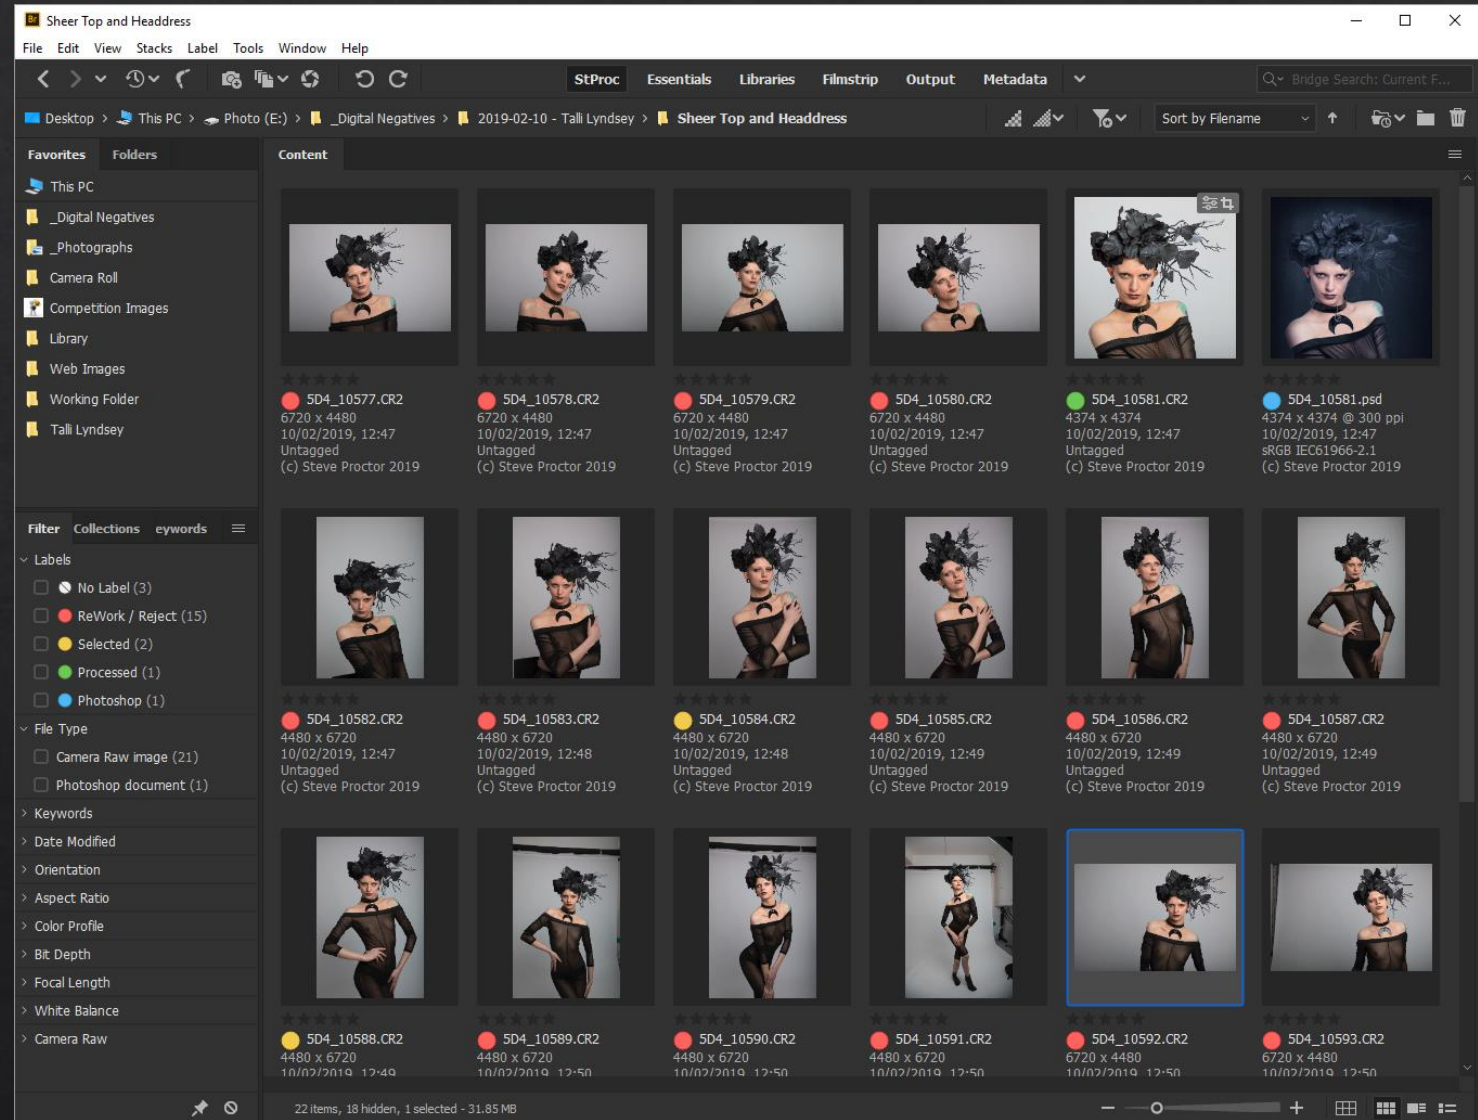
Sheer Top and Headdress

File Edit View Stacks Label Tools Window Help

StProc Essentials Libraries Filmstrip Output Metadata

Bridge Search: Current F...

Desktop > This PC > Photo (E:) > _Digital Negatives > 2019-02-10 - Talli Lyndsey > Sheer Top and Headdress

Sort by Filename

Favorites Folders

This PC
_Digital Negatives
_Photographs
Camera Roll
Competition Images
Library
Web Images
Working Folder
Talli Lyndsey

Filter Collections eywords

Labels
No Label (3)
ReWork / Reject (15)
Selected (2)
Processed (1)
Photoshop (1)
File Type
Camera Raw image (21)
Photoshop document (1)
Keywords
Date Modified
Orientation
Aspect Ratio
Color Profile
Bit Depth
Focal Length
White Balance
Camera Raw

Content

5D4_10577.CR2
6720 x 4480
10/02/2019, 12:47
Untagged
(c) Steve Proctor 2019

5D4_10578.CR2
6720 x 4480
10/02/2019, 12:47
Untagged
(c) Steve Proctor 2019

5D4_10579.CR2
6720 x 4480
10/02/2019, 12:47
Untagged
(c) Steve Proctor 2019

5D4_10580.CR2
6720 x 4480
10/02/2019, 12:47
Untagged
(c) Steve Proctor 2019

5D4_10581.CR2
4374 x 4374
10/02/2019, 12:47
Untagged
(c) Steve Proctor 2019

5D4_10581.psd
4374 x 4374 @ 300 ppi
10/02/2019, 12:47
sRGB IEC61966-2.1
(c) Steve Proctor 2019

5D4_10582.CR2
4480 x 6720
10/02/2019, 12:47
Untagged
(c) Steve Proctor 2019

5D4_10583.CR2
4480 x 6720
10/02/2019, 12:48
Untagged
(c) Steve Proctor 2019

5D4_10584.CR2
4480 x 6720
10/02/2019, 12:48
Untagged
(c) Steve Proctor 2019

5D4_10585.CR2
4480 x 6720
10/02/2019, 12:49
Untagged
(c) Steve Proctor 2019

5D4_10586.CR2
4480 x 6720
10/02/2019, 12:49
Untagged
(c) Steve Proctor 2019

5D4_10587.CR2
4480 x 6720
10/02/2019, 12:49
Untagged
(c) Steve Proctor 2019

5D4_10588.CR2
4480 x 6720
10/02/2019, 12:49

5D4_10589.CR2
4480 x 6720
10/02/2019, 12:50

5D4_10590.CR2
4480 x 6720
10/02/2019, 12:50

5D4_10591.CR2
4480 x 6720
10/02/2019, 12:50

5D4_10592.CR2
6720 x 4480
10/02/2019, 12:50

5D4_10593.CR2
6720 x 4480
10/02/2019, 12:50

22 items, 18 hidden, 1 selected - 31.85 MB